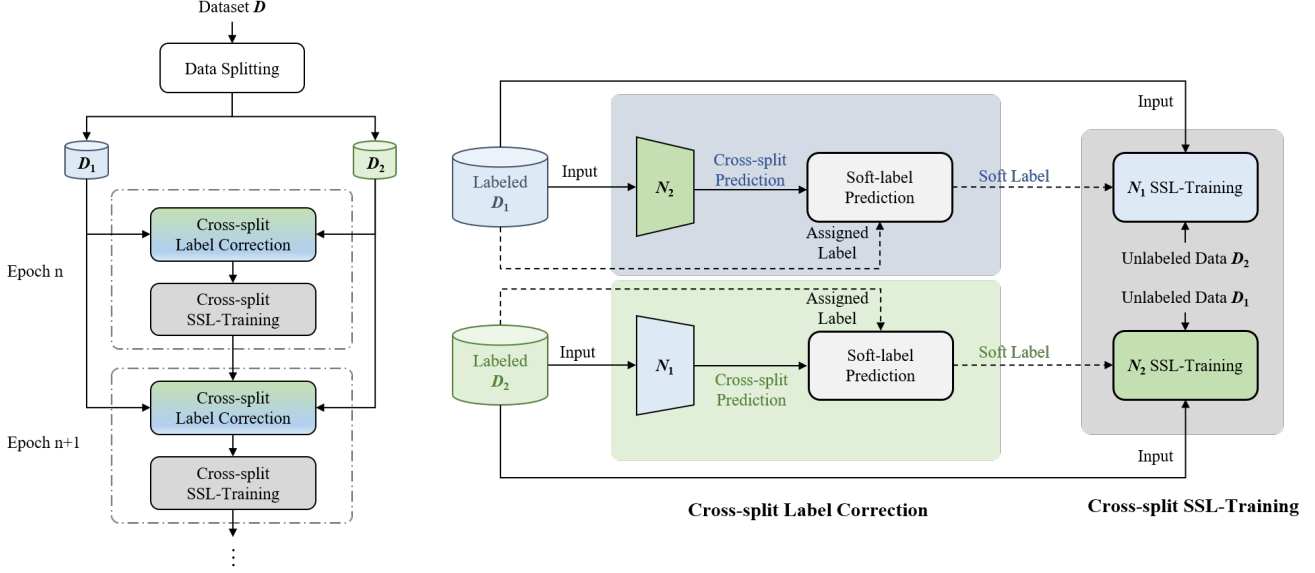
Dataset $\boldsymbol{D}$

Data Splitting

$\boldsymbol{D}_1$

$\boldsymbol{D}_2$

Cross-split Label Correction

Epoch n

Cross-split SSL-Training

Cross-split Label Correction

Epoch n+1

Cross-split SSL-Training

⋮

Input

Labeled $\boldsymbol{D}_1$

Input

$\boldsymbol{N}_2$

Cross-split Prediction

Soft-label Prediction

Soft Label

Assigned Label

$\boldsymbol{N}_1$ SSL-Training

Unlabeled Data $\boldsymbol{D}_2$

Assigned Label

Unlabeled Data $\boldsymbol{D}_1$

Labeled $\boldsymbol{D}_2$

Input

$\boldsymbol{N}_1$

Cross-split Prediction

Soft-label Prediction

Soft Label

$\boldsymbol{N}_2$ SSL-Training

Input

Cross-split Label Correction

Cross-split SSL-Training